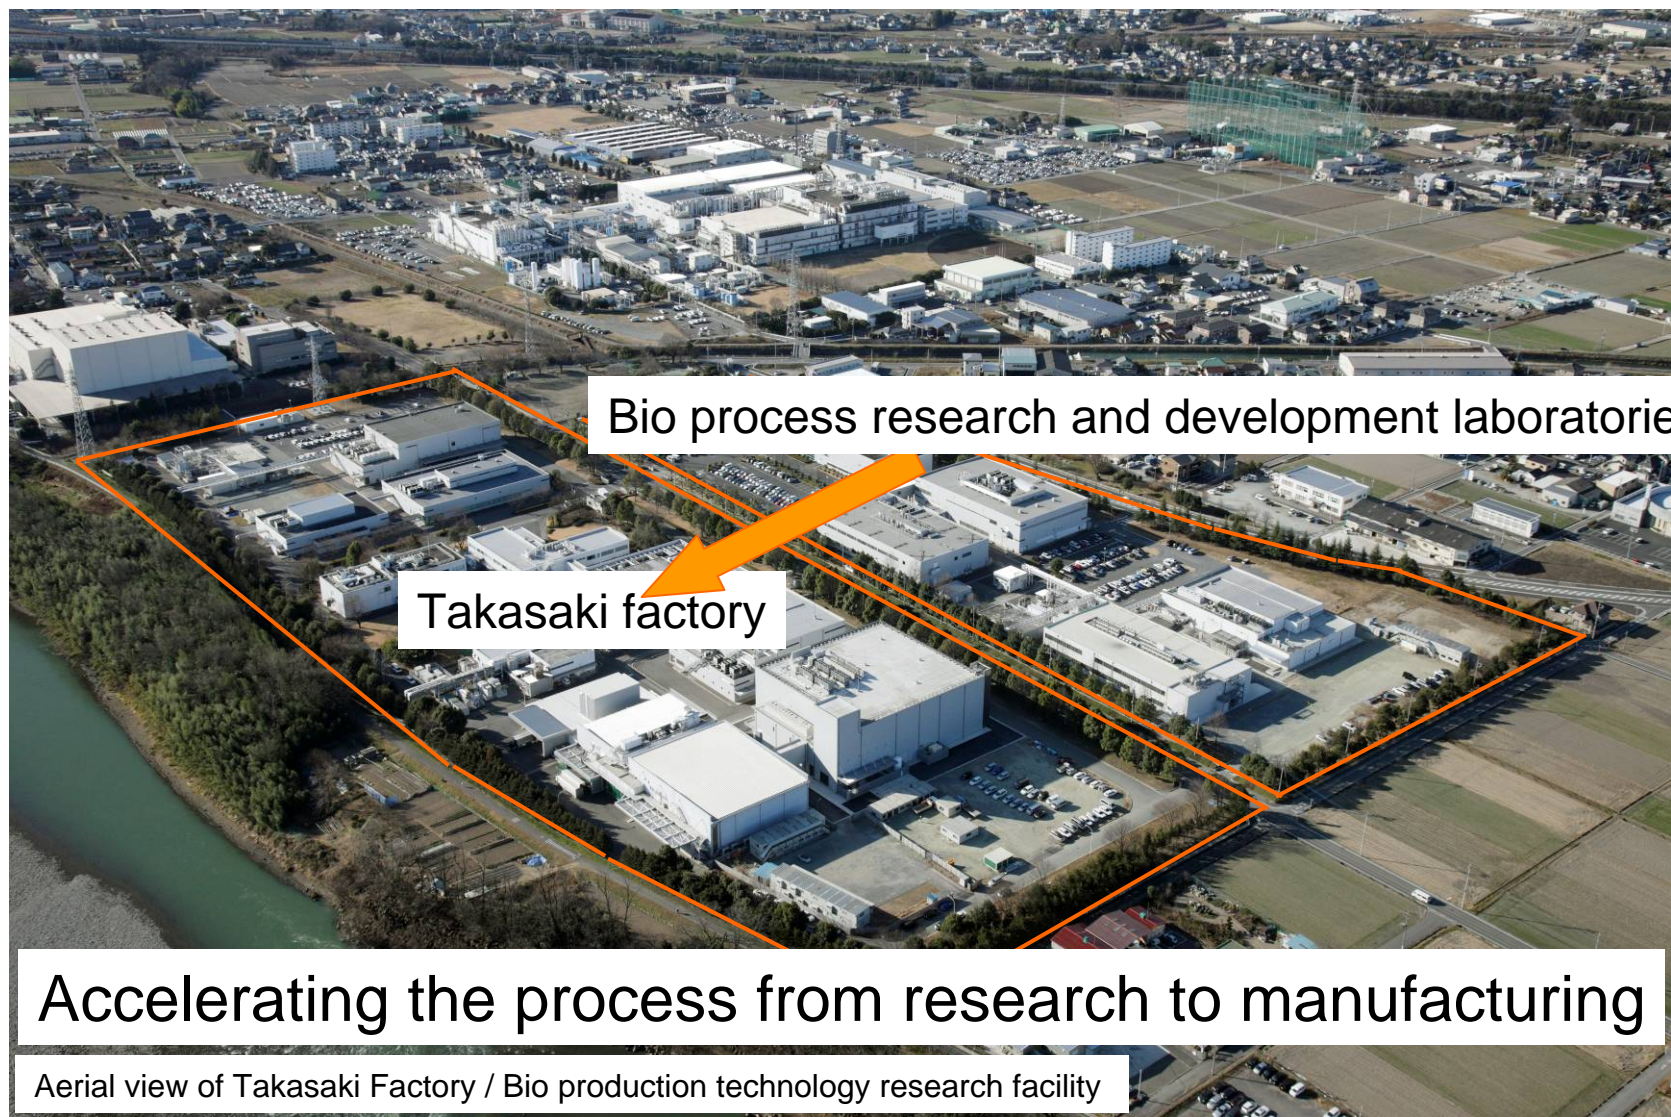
Bio process research and development laboratorie

Takasaki factory

Accelerating the process from research to manufacturing

Aerial view of Takasaki Factory / Bio production technology research facility